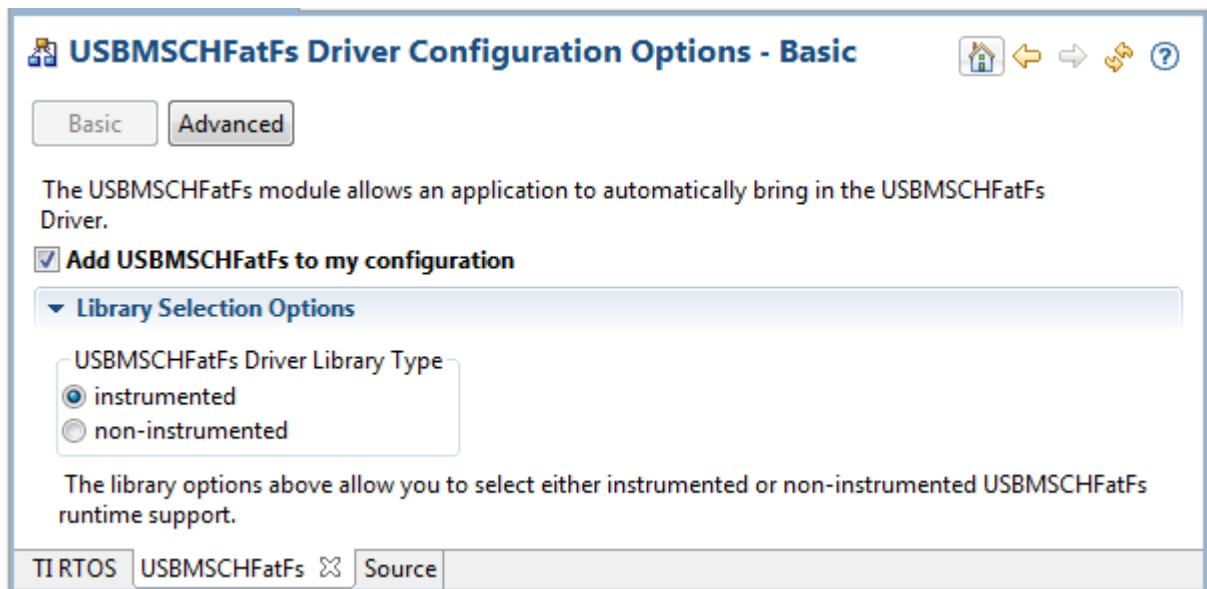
USBMSCHFatFs Driver Configuration Options - Basic

Basic Advanced

The USBMSCHFatFs module allows an application to automatically bring in the USBMSCHFatFs Driver.

Add USBMSCHFatFs to my configuration

Library Selection Options

USBMSCHFatFs Driver Library Type
instrumented
non-instrumented

The library options above allow you to select either instrumented or non-instrumented USBMSCHFatFs runtime support.

TI RTOS USBMSCHFatFs Source